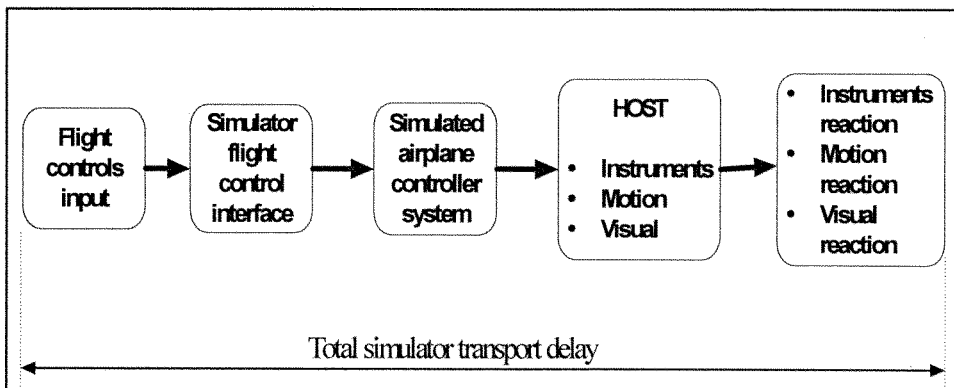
Flight controls input

Simulator flight control interface

Simulated airplane controller system

HOST

- Instruments
- Motion
- Visual

- Instruments reaction
- Motion reaction
- Visual reaction

Total simulator transport delay